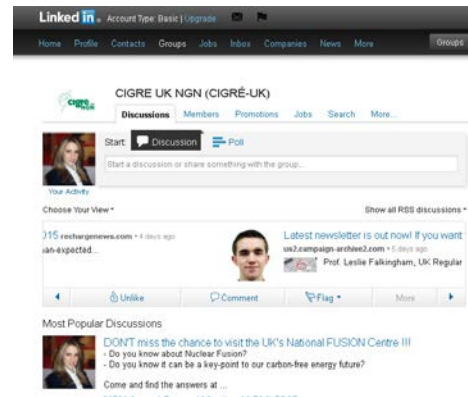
Linked in. Account Type: Basic | Upgrade

Home Profile Contacts Groups Jobs Inbox Companies News More

Groups

cigre NGN

CIGRE UK NGN (CIGRÉ-UK)

Discussions Members Promotions Jobs Search More...

Start: Discussion Poll

Start a discussion or share something with the group...

Your Activity

Choose Your View ▾

Show all RSS discussions ▾

015 rechargenews.com • 4 days ago
an-expected...

Latest newsletter is out now! If you want
us2.campaign-archive2.com • 5 days ago
Prof. Leslie Falkingham, UK Regular

Unlike Comment Flag ▾ More

Most Popular Discussions

DON'T miss the chance to visit the UK's National FUSION Centre !!!
- Do you know about Nuclear Fusion?
- Do you know it can be a key-point to our carbon-free energy future?

Come and find the answers at ...

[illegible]